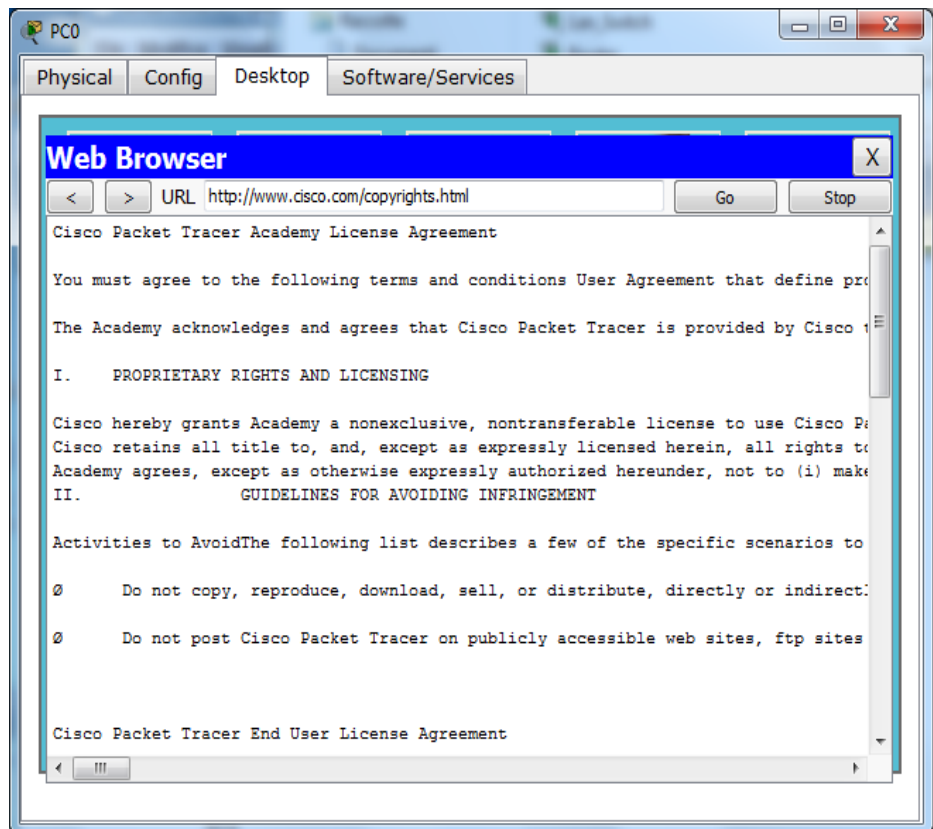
PC0

Physical | Config | Desktop | Software/Services

Web Browser

X

< | > | URL http://www.cisco.com/copyrights.html | Go | Stop

Cisco Packet Tracer Academy License Agreement

You must agree to the following terms and conditions User Agreement that define pro

The Academy acknowledges and agrees that Cisco Packet Tracer is provided by Cisco t

I. PROPRIETARY RIGHTS AND LICENSING

Cisco hereby grants Academy a nonexclusive, nontransferable license to use Cisco Pa
Cisco retains all title to, and, except as expressly licensed herein, all rights to
Academy agrees, except as otherwise expressly authorized hereunder, not to (i) make
II. GUIDELINES FOR AVOIDING INFRINGEMENT

Activities to AvoidThe following list describes a few of the specific scenarios to

Ø Do not copy, reproduce, download, sell, or distribute, directly or indirectl

Ø Do not post Cisco Packet Tracer on publicly accessible web sites, ftp sites

Cisco Packet Tracer End User License Agreement